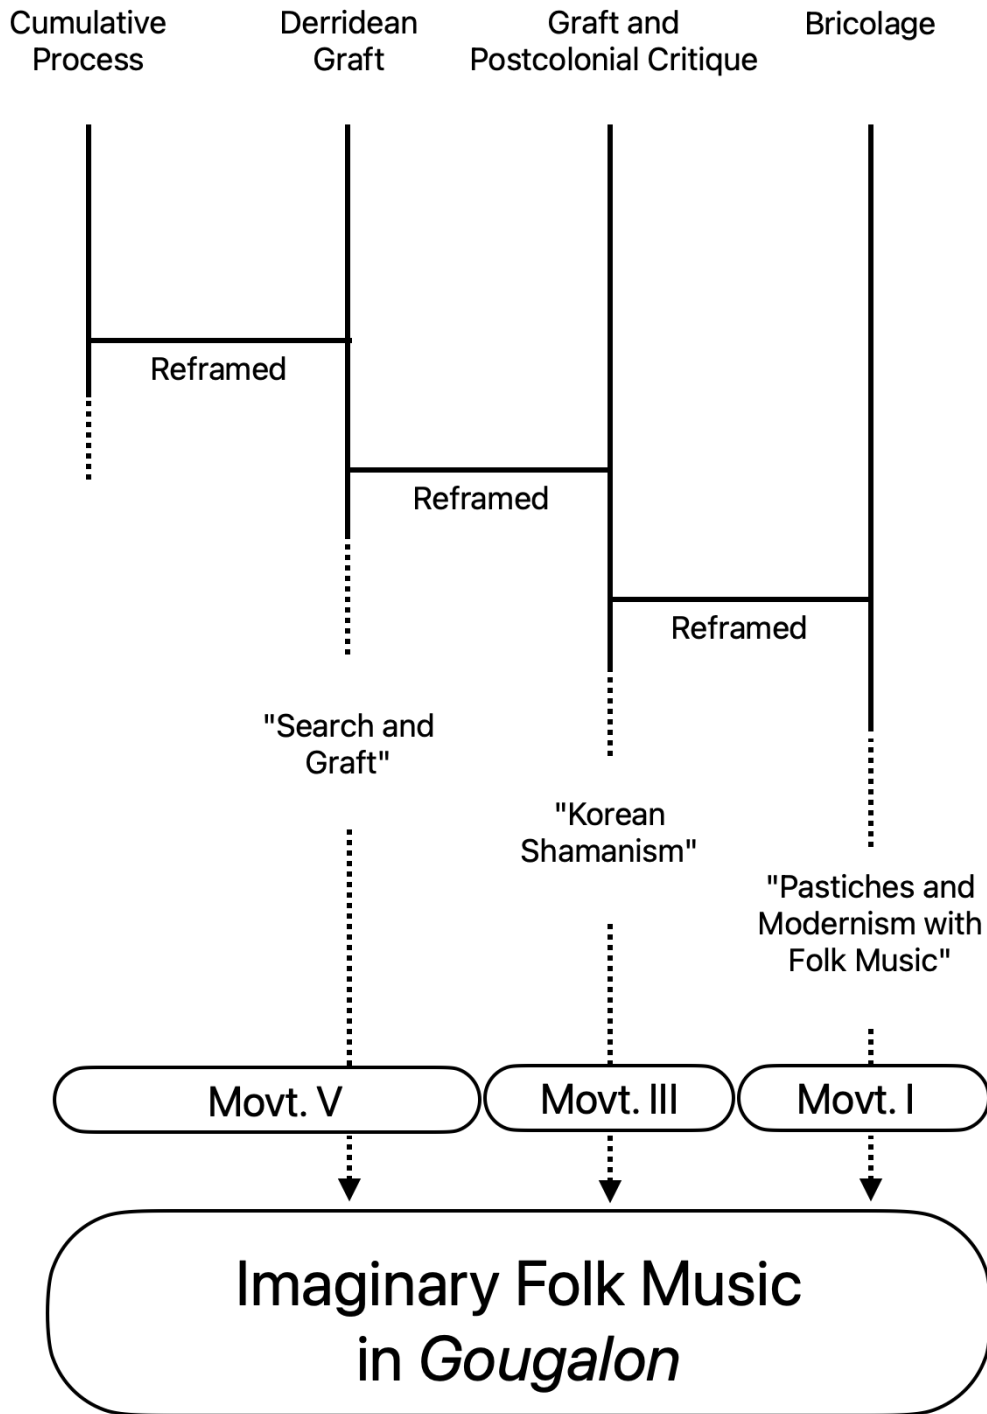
Cumulative Process

Derridean Graft

Graft and Postcolonial Critique

Bricolage

Reframed

Reframed

Reframed

"Search and Graft"

"Korean Shamanism"

"Pastiches and Modernism with Folk Music"

Movt. V

Movt. III

Movt. I

Imaginary Folk Music in *Gougalon*